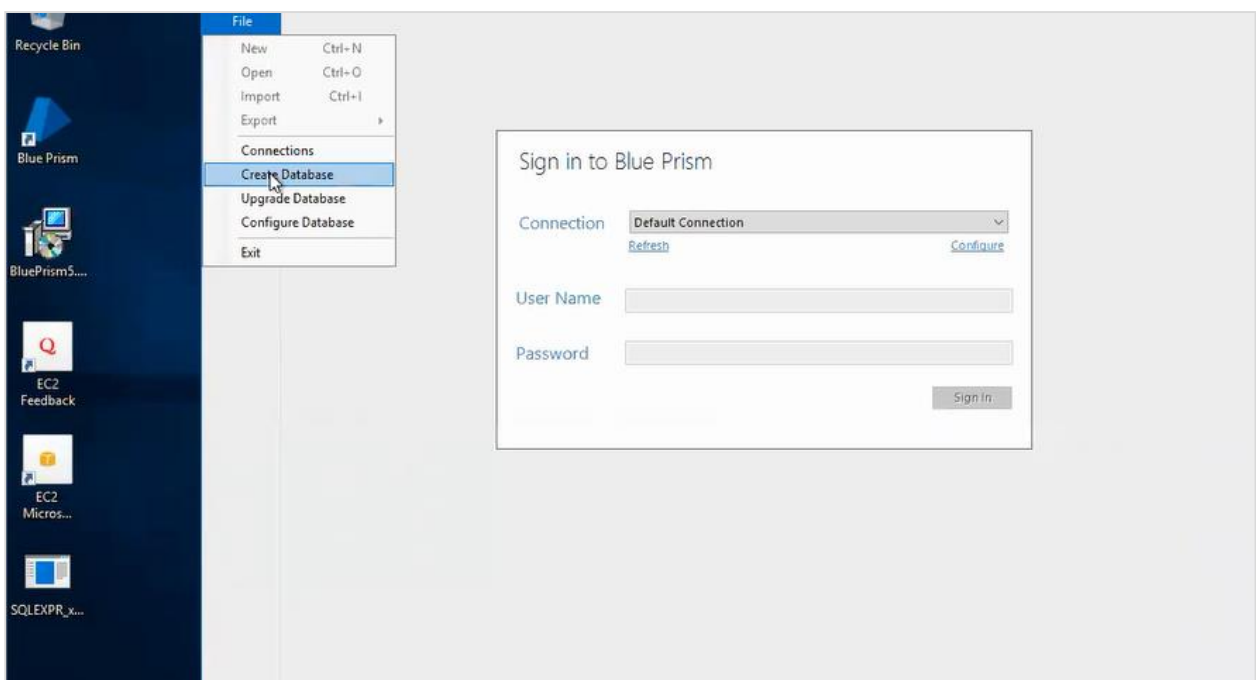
Recycle Bin

Blue Prism

BluePrism5....

EC2 Feedback

EC2 Micros...

SQLEXPR_x...

File

New Ctrl+N
Open Ctrl+O
Import Ctrl+I
Export
Connections
Create Database
Upgrade Database
Configure Database
Exit

Sign in to Blue Prism

Connection Default Connection
Refresh Configure

User Name

Password

Sign In